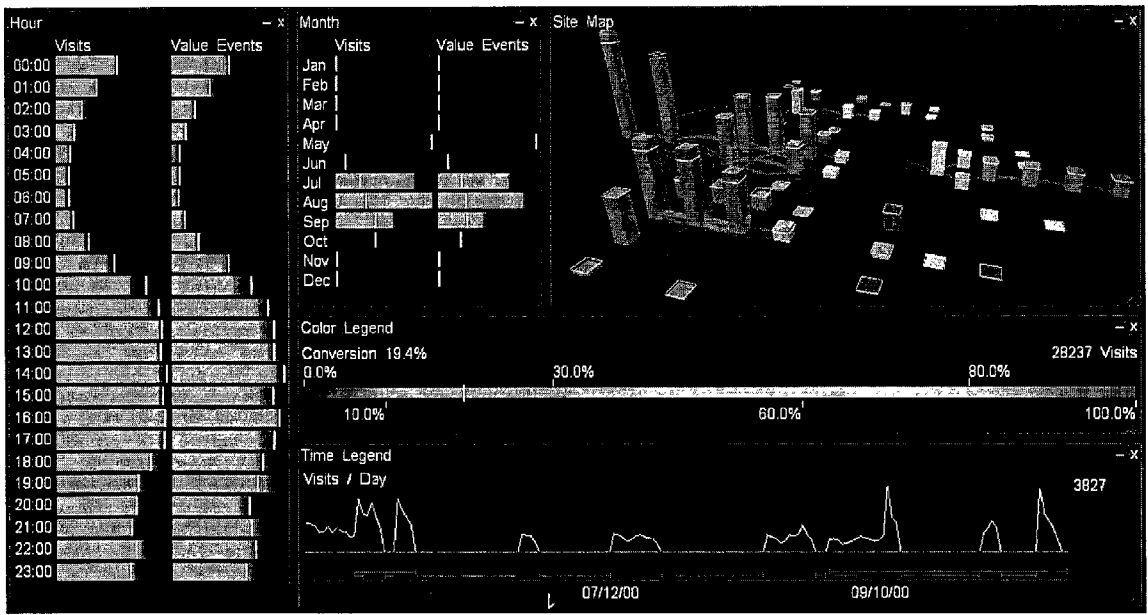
Hour – x
Visits Value Events
00:00
01:00
02:00
03:00
04:00
05:00
06:00
07:00
08:00
09:00
10:00
11:00
12:00
13:00
14:00
15:00
16:00
17:00
18:00
19:00
20:00
21:00
22:00
23:00

Month – x
Visits Value Events
Jan
Feb
Mar
Apr
May
Jun
Jul
Aug
Sep
Oct
Nov
Dec

Site Map – x

Color Legend – x
Conversion 19.4% 28237 Visits
0.0% 30.0% 80.0%
10.0% 60.0% 100.0%

Time Legend – x
Visits / Day 3827
07/12/00 09/10/00